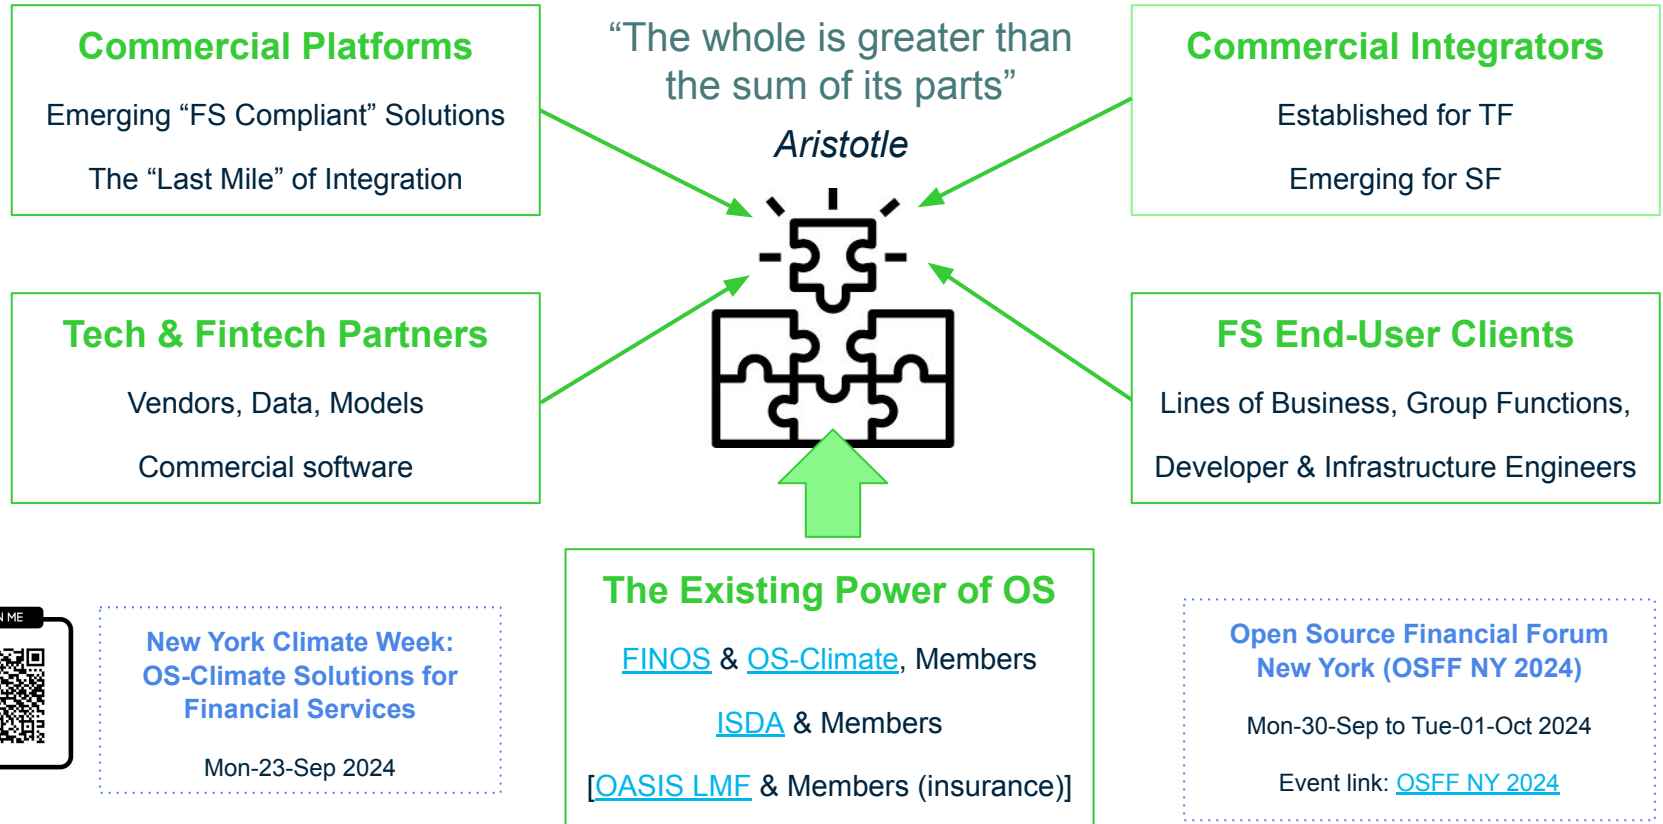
Commercial Platforms

Emerging “FS Compliant” Solutions

The “Last Mile” of Integration

“The whole is greater than the sum of its parts”

Aristotle

Commercial Integrators

Established for TF

Emerging for SF

Tech & Fintech Partners

Vendors, Data, Models

Commercial software

FS End-User Clients

Lines of Business, Group Functions,

Developer & Infrastructure Engineers

N ME

New York Climate Week: OS-Climate Solutions for Financial Services

Mon-23-Sep 2024

The Existing Power of OS

FINOS & OS-Climate, Members

ISDA & Members

[OASIS LMF & Members (insurance)]

Open Source Financial Forum New York (OSFF NY 2024)

Mon-30-Sep to Tue-01-Oct 2024

Event link: OSFF NY 2024